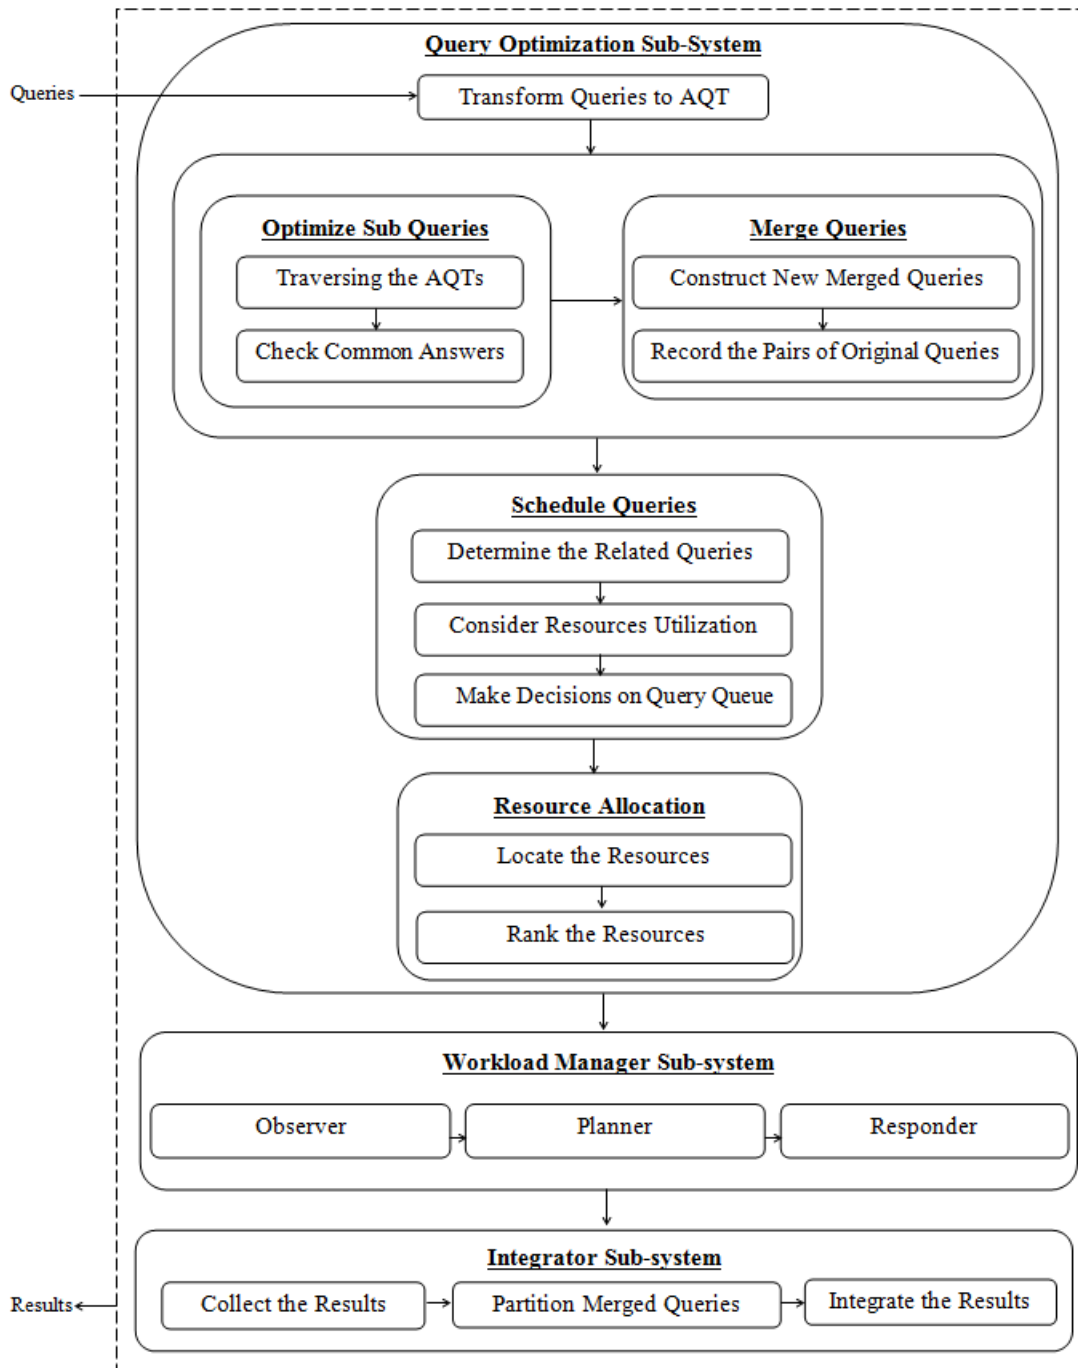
Query Optimization Sub-System

Queries

Transform Queries to AQT

Optimize Sub Queries

Traversing the AQTs

Check Common Answers

Merge Queries

Construct New Merged Queries

Record the Pairs of Original Queries

Schedule Queries

Determine the Related Queries

Consider Resources Utilization

Make Decisions on Query Queue

Resource Allocation

Locate the Resources

Rank the Resources

Workload Manager Sub-system

Observer

Planner

Responder

Integrator Sub-system

Results

Collect the Results

Partition Merged Queries

Integrate the Results